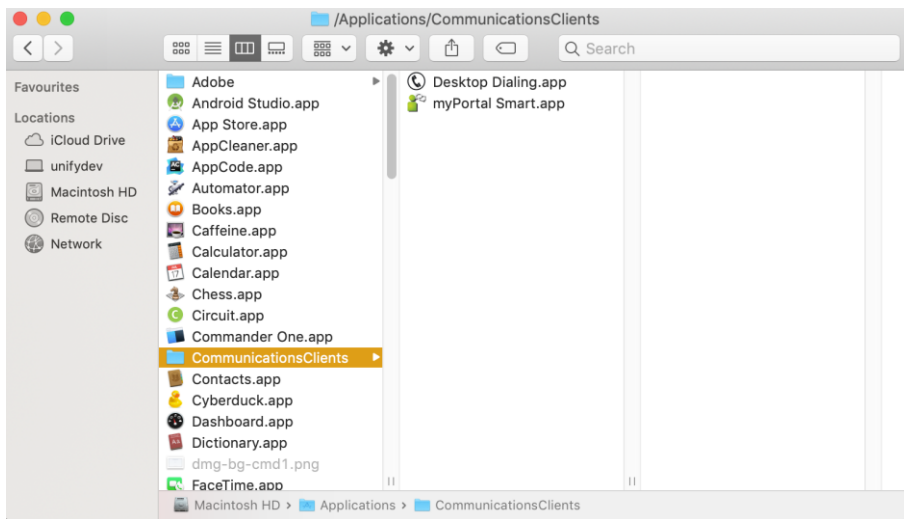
/Applications/CommunicationsClients

Search

Favourites

Locations

iCloud Drive

unifydev

Macintosh HD

Remote Disc

Network

Adobe

Android Studio.app

App Store.app

AppCleaner.app

AppCode.app

Automator.app

Books.app

Caffeine.app

Calculator.app

Calendar.app

Chess.app

Circuit.app

Commander One.app

CommunicationsClients

Contacts.app

Cyberduck.app

Dashboard.app

Dictionary.app

dmg-bg-cmd1.png

FaceTime.app

Desktop Dialing.app

myPortal Smart.app

Macintosh HD › Applications › CommunicationsClients